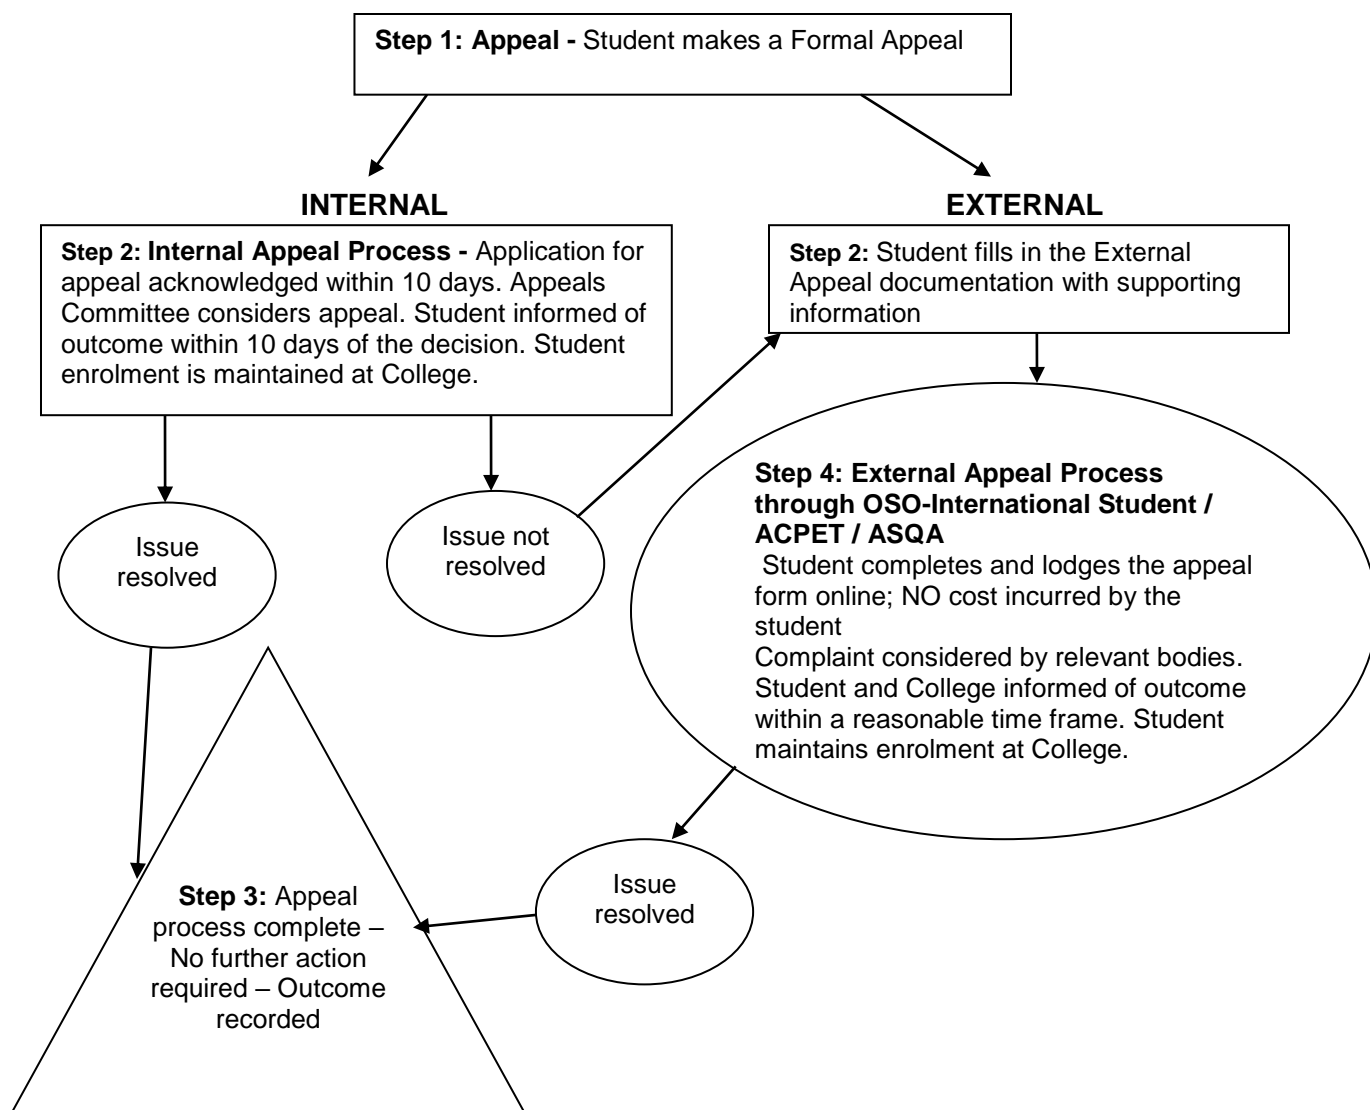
**Step 1: Appeal -** Student makes a Formal Appeal

**INTERNAL**

**EXTERNAL**

**Step 2: Internal Appeal Process -** Application for appeal acknowledged within 10 days. Appeals Committee considers appeal. Student informed of outcome within 10 days of the decision. Student enrolment is maintained at College.

**Step 2:** Student fills in the External Appeal documentation with supporting information

Issue resolved

Issue not resolved

**Step 4: External Appeal Process through OSO-International Student / ACPET / ASQA**
Student completes and lodges the appeal form online; NO cost incurred by the student
Complaint considered by relevant bodies. Student and College informed of outcome within a reasonable time frame. Student maintains enrolment at College.

**Step 3:** Appeal process complete – No further action required – Outcome recorded

Issue resolved